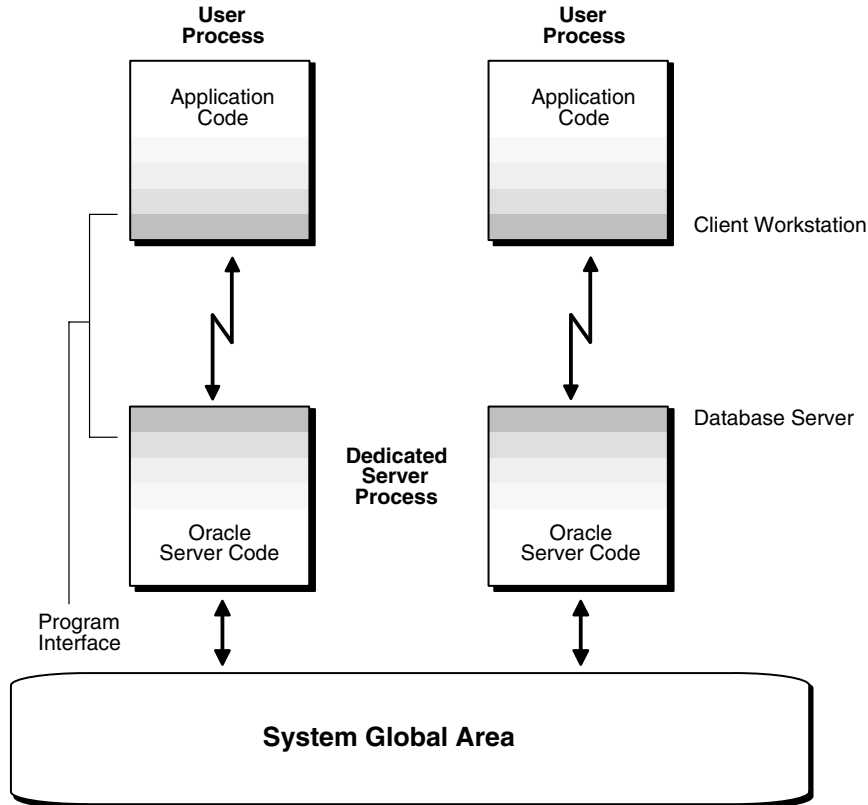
User Process

Application Code

User Process

Application Code

Client Workstation

Database Server

Dedicated Server Process

Oracle Server Code

Oracle Server Code

Program Interface

System Global Area